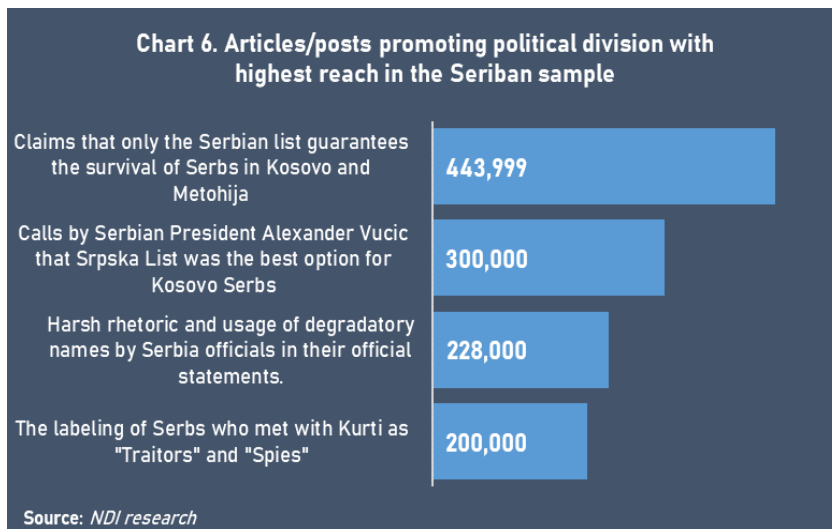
Chart 6. Articles/posts promoting political division with highest reach in the Seriban sample

Claims that only the Serbian list guarantees the survival of Serbs in Kosovo and Metohija

443,999

Calls by Serbian President Alexander Vucic that Srpska List was the best option for Kosovo Serbs

300,000

Harsh rhetoric and usage of degradatory names by Serbia officials in their official statements.

228,000

The labeling of Serbs who met with Kurti as "Traitors" and "Spies"

200,000

Source: NDI research